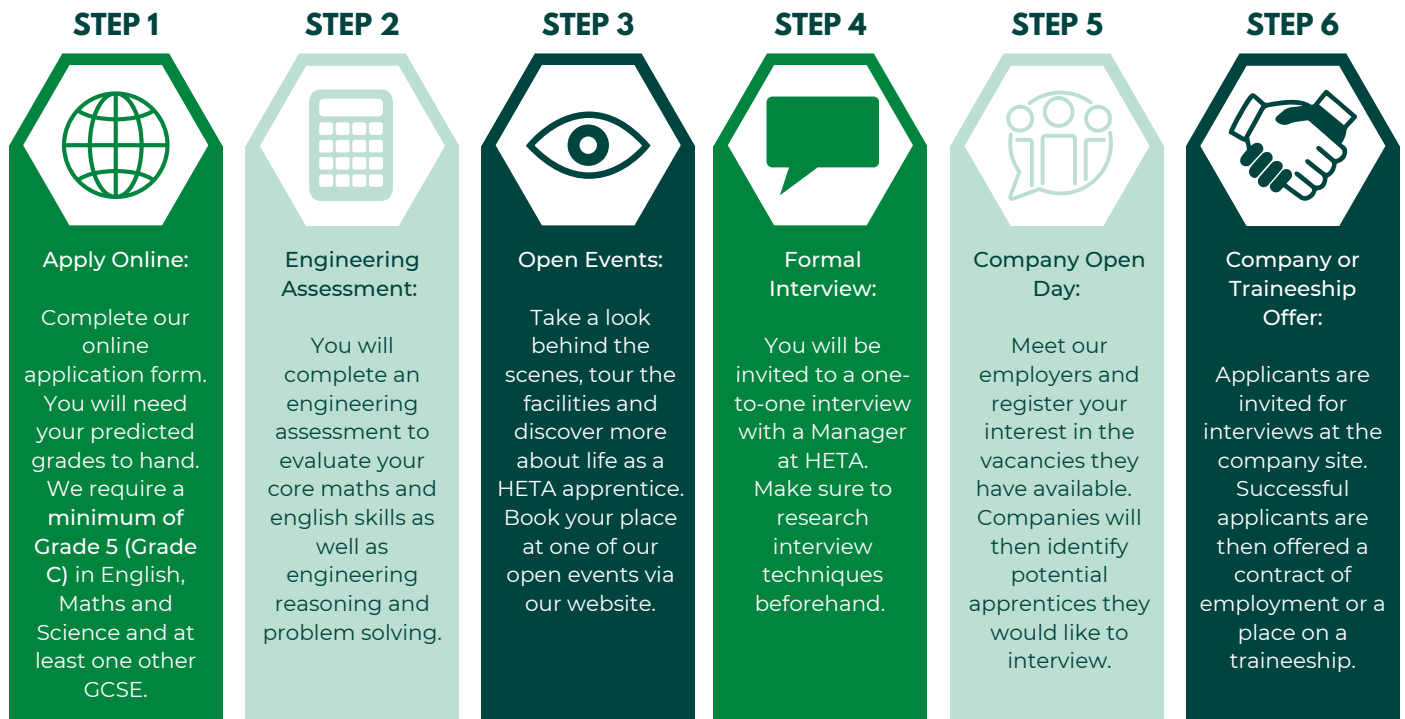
STEP 1

Apply Online:

Complete our online application form. You will need your predicted grades to hand. We require a minimum of Grade 5 (Grade C) in English, Maths and Science and at least one other GCSE.

STEP 2

Engineering Assessment:

You will complete an engineering assessment to evaluate your core maths and english skills as well as engineering reasoning and problem solving.

STEP 3

Open Events:

Take a look behind the scenes, tour the facilities and discover more about life as a HETA apprentice. Book your place at one of our open events via our website.

STEP 4

Formal Interview:

You will be invited to a one-to-one interview with a Manager at HETA. Make sure to research interview techniques beforehand.

STEP 5

Company Open Day:

Meet our employers and register your interest in the vacancies they have available. Companies will then identify potential apprentices they would like to interview.

STEP 6

Company or Traineeship Offer:

Applicants are invited for interviews at the company site. Successful applicants are then offered a contract of employment or a place on a traineeship.